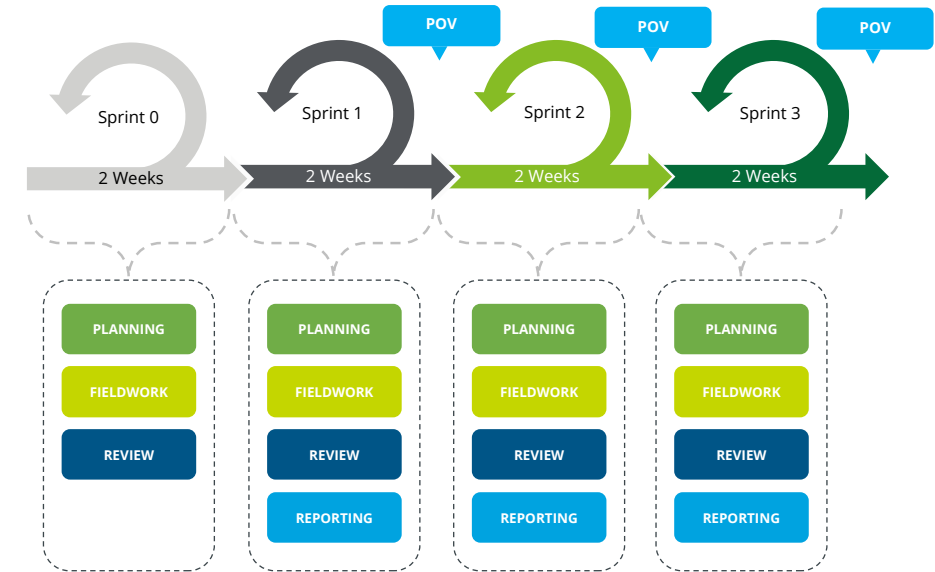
POV
POV
POV
Sprint 0
2 Weeks
Sprint 1
2 Weeks
Sprint 2
2 Weeks
Sprint 3
2 Weeks

PLANNING
FIELDWORK
REVIEW

PLANNING
FIELDWORK
REVIEW
REPORTING

PLANNING
FIELDWORK
REVIEW
REPORTING

PLANNING
FIELDWORK
REVIEW
REPORTING